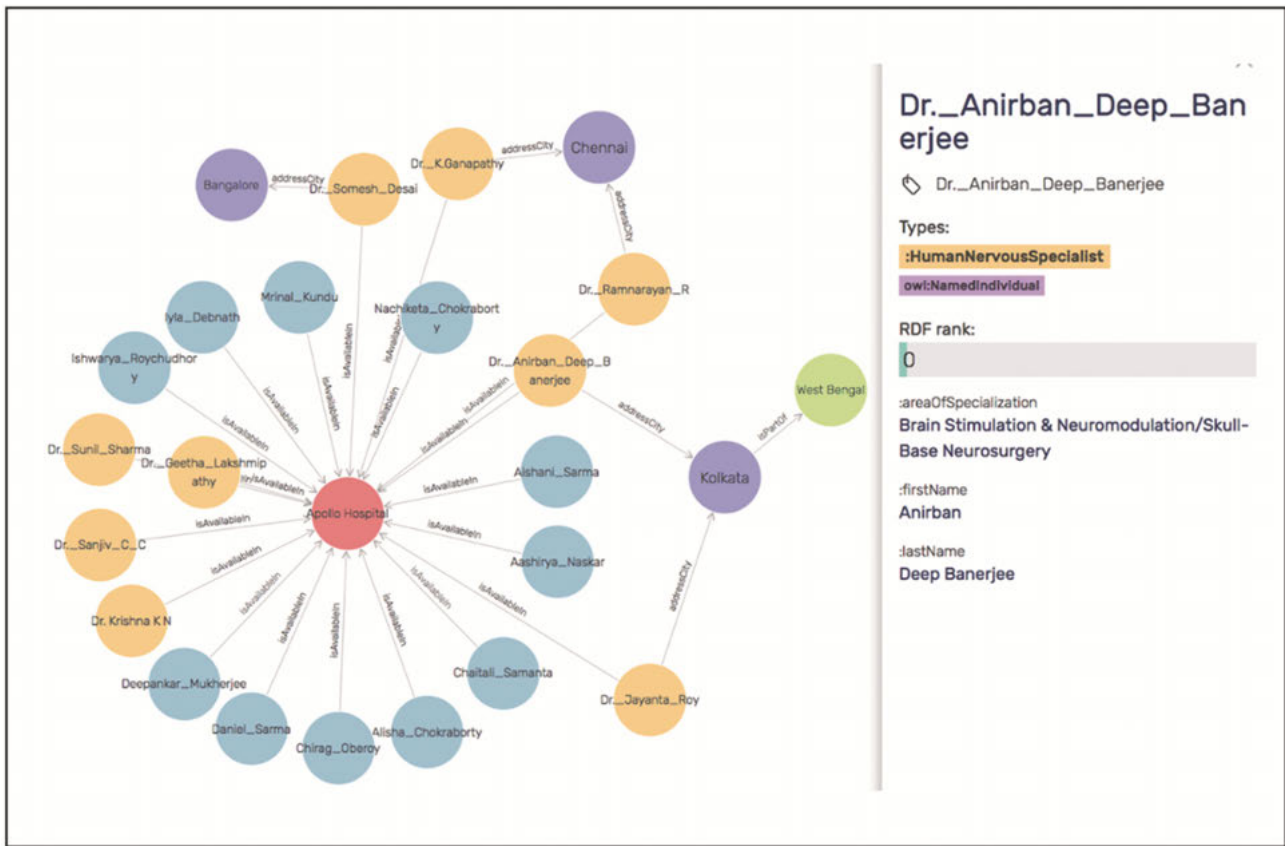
Bangalore
addressCity
Dr._Somesh_Desai
Dr._K.Ganapathy
addressCity
Chennai
addressCity
Dr._Ramnarayan_R
Mrinal_Kundu
Iyla_Debnath
Nachiketa_Chokraborty
Ishwarya_Roychudhory
Dr._Anirban_Deep_Banerjee
West Bengal
isPartOf
addressCity
Kolkata
Dr._Sunil_Sharma
Dr._Geetha_Lakshmipathy
Aishani_Sarma
Apollo Hospital
Dr._Sanjiv_C_C
Aashirya_Naskar
Dr. Krishna K N
addressCity
Chaitali_Samanta
Deepankar_Mukherjee
Dr._Jayanta_Roy
Daniel_Sarma
Chirag_Oberoy
Alisha_Chokraborty
isAvailableIn
isAvailableIn
isAvailableIn
isAvailableIn
isAvailableIn
isAvailableIn
isAvailableIn
isAvailableIn
isAvailableIn
isAvailableIn
isAvailableIn
isAvailableIn
isAvailableIn
isAvailableIn
isAvailableIn
isAvailableIn
isAvailableIn
isAvailableIn
isAvailableIn

Dr._Anirban_Deep_Banerjee
Dr._Anirban_Deep_Banerjee
Types:
:HumanNervousSpecialist
owl:NamedIndividual
RDF rank:
0
:areaOfSpecialization
Brain Stimulation & Neuromodulation/Skull-Base Neurosurgery
:firstName
Anirban
:lastName
Deep Banerjee